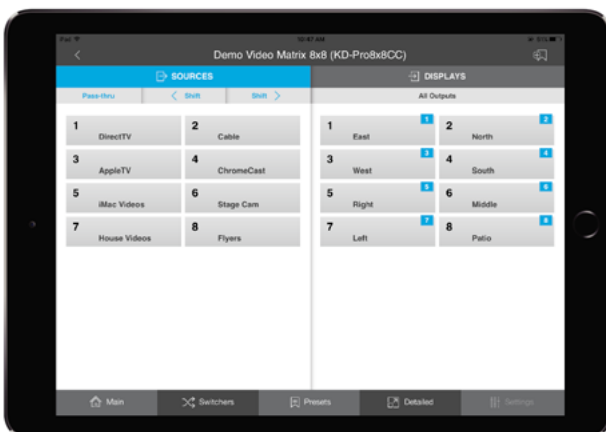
iPad
10:47 AM
61%

Demo Video Matrix 8x8 (KD-Pro8x8CC)

SOURCES

DISPLAYS

Pass-thru

Shift

Shift

All Outputs

1 DirectTV
2 Cable
3 AppleTV
4 ChromeCast
5 iMac Videos
6 Stage Cam
7 House Videos
8 Flyers

1 East 1
2 North 2
3 West 3
4 South 4
5 Right 5
6 Middle 6
7 Left 7
8 Patio 8

Main
Switchers
Presets
Detailed
Settings